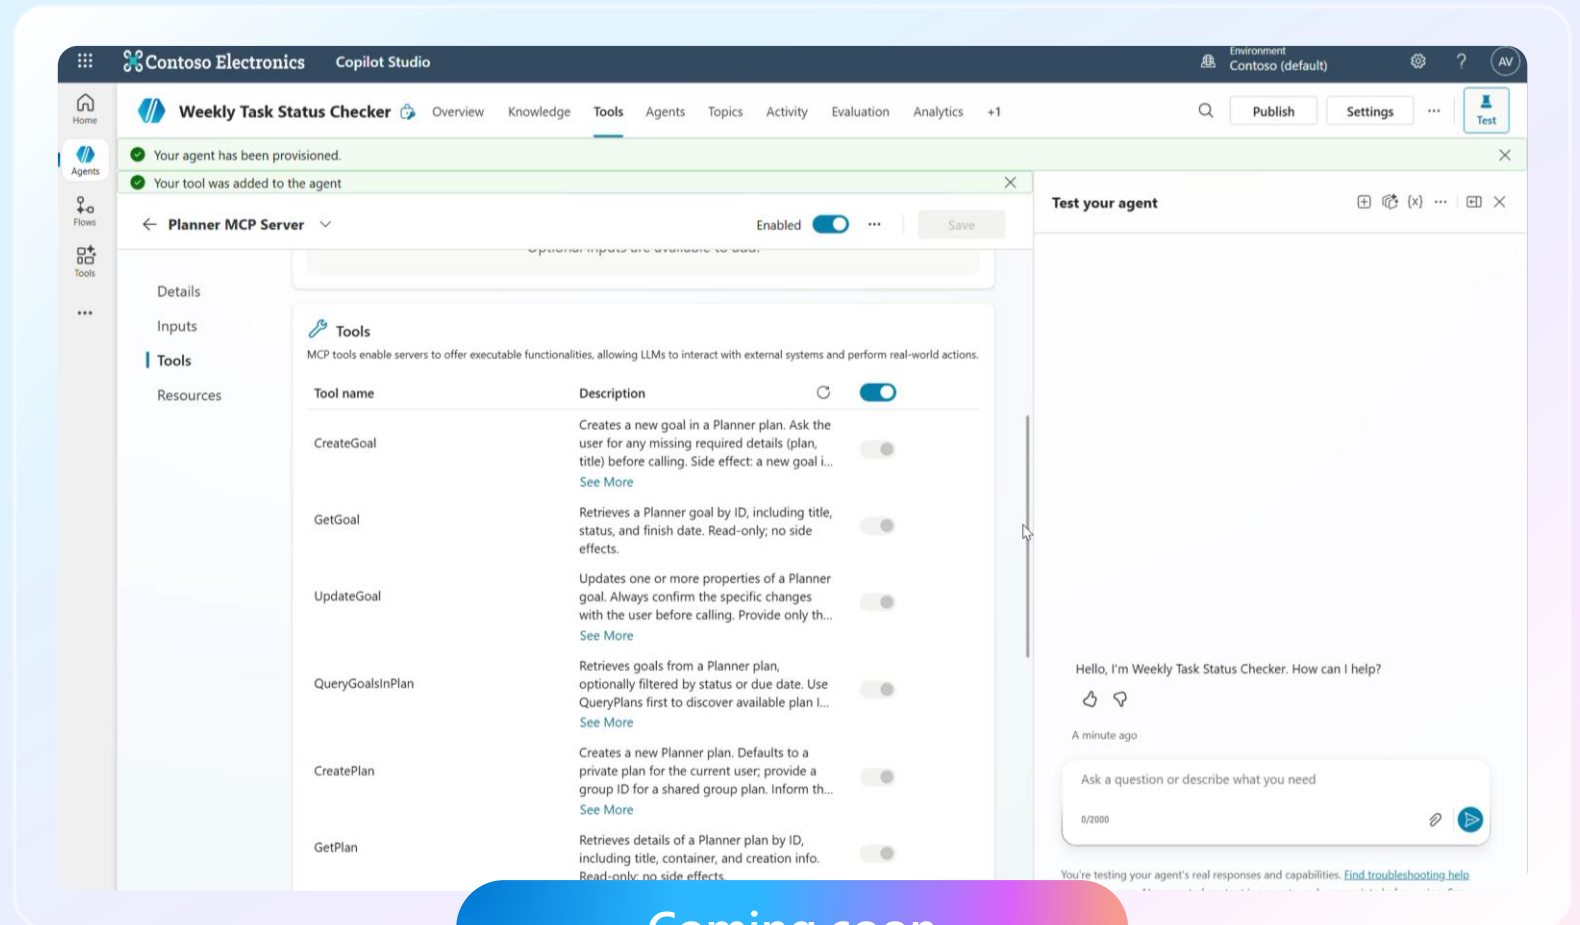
Contoso Electronics Copilot Studio

Environment
Contoso (default)

AV

Home

Agents

Flows

Tools

...

Weekly Task Status Checker

Overview Knowledge Tools Agents Topics Activity Evaluation Analytics +1

Publish Settings ... Test

Your agent has been provisioned.

Your tool was added to the agent

Planner MCP Server

Enabled ... Save

Test your agent

Details

Inputs

Tools

Resources

Tools

MCP tools enable servers to offer executable functionalities, allowing LLMs to interact with external systems and perform real-world actions.

| Tool name | Description |
|---|---|
| CreateGoal | Creates a new goal in a Planner plan. Ask the user for any missing required details (plan, title) before calling. Side effect: a new goal i... See More |
| GetGoal | Retrieves a Planner goal by ID, including title, status, and finish date. Read-only; no side effects. |
| UpdateGoal | Updates one or more properties of a Planner goal. Always confirm the specific changes with the user before calling. Provide only th... See More |
| QueryGoalsInPlan | Retrieves goals from a Planner plan, optionally filtered by status or due date. Use QueryPlans first to discover available plan I... See More |
| CreatePlan | Creates a new Planner plan. Defaults to a private plan for the current user; provide a group ID for a shared group plan. Inform th... See More |
| GetPlan | Retrieves details of a Planner plan by ID, including title, container, and creation info. Read-only; no side effects. |

Hello, I'm Weekly Task Status Checker. How can I help?

A minute ago

Ask a question or describe what you need

0/2000

You're testing your agent's real responses and capabilities. Find troubleshooting help

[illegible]